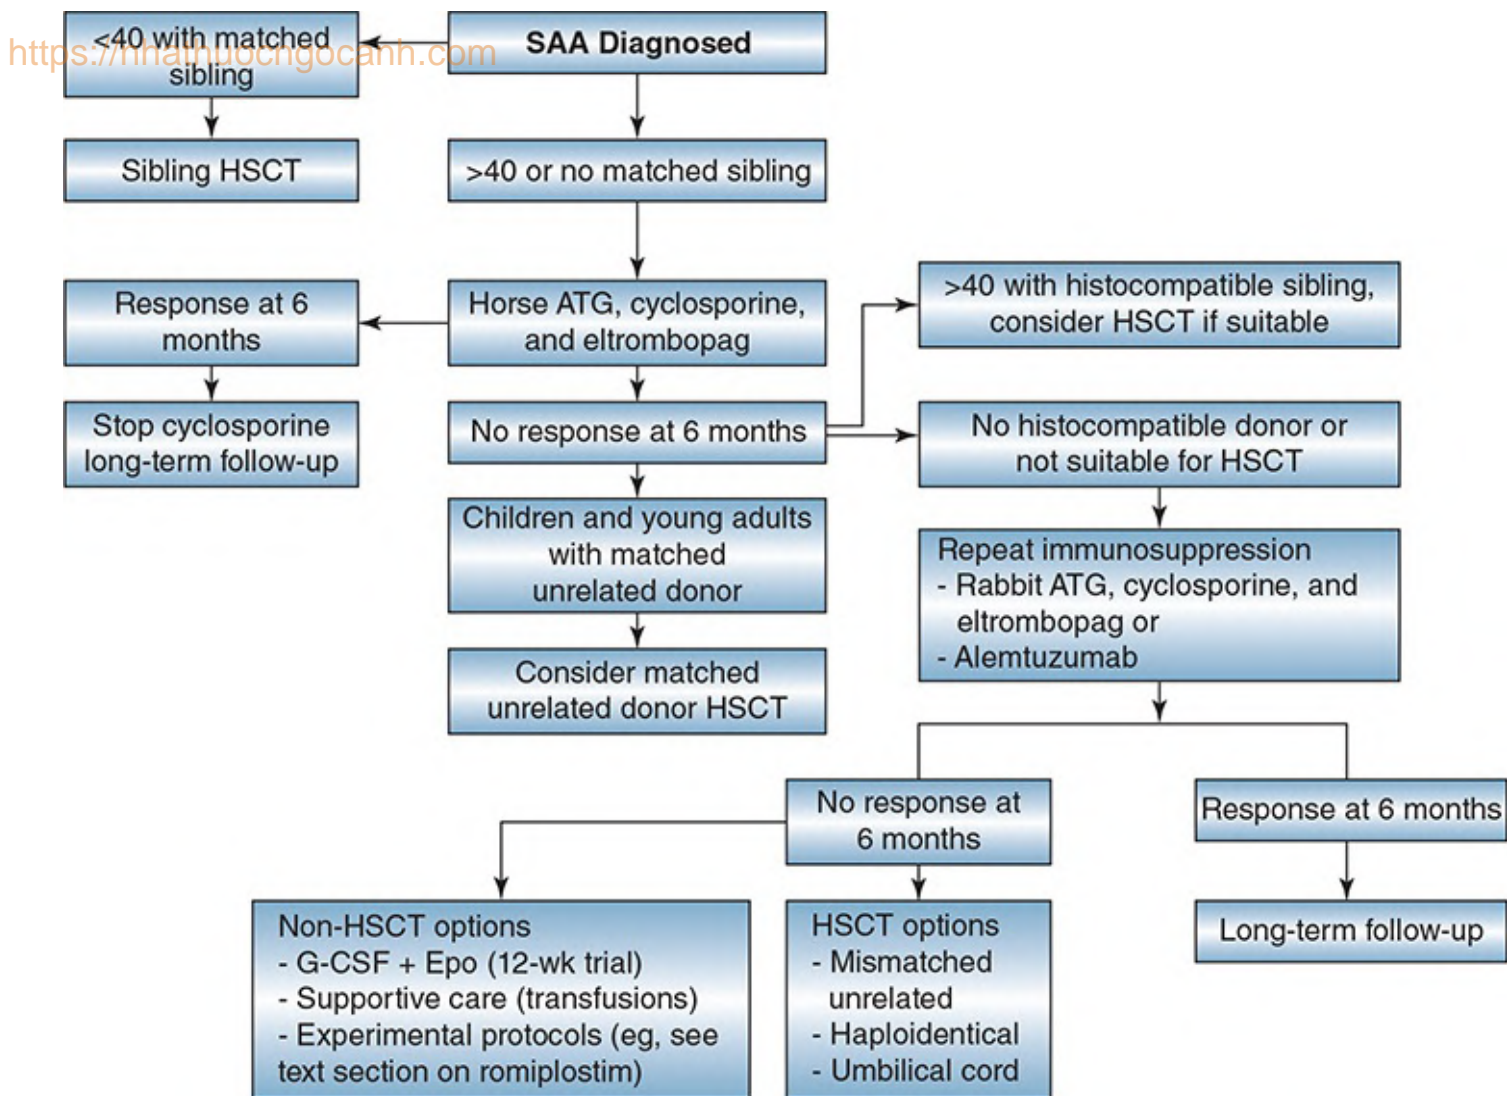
https://nhathuocngocanh.com

SAA Diagnosed

<40 with matched sibling

Sibling HSCT

>40 or no matched sibling

Horse ATG, cyclosporine, and eltrombopag

Response at 6 months

Stop cyclosporine long-term follow-up

>40 with histocompatible sibling, consider HSCT if suitable

No response at 6 months

No histocompatible donor or not suitable for HSCT

Children and young adults with matched unrelated donor

Consider matched unrelated donor HSCT

Repeat immunosuppression
- Rabbit ATG, cyclosporine, and eltrombopag or
- Alemtuzumab

No response at 6 months

Response at 6 months

Long-term follow-up

Non-HSCT options
- G-CSF + Epo (12-wk trial)
- Supportive care (transfusions)
- Experimental protocols (eg, see text section on romiplostim)

HSCT options
- Mismatched unrelated
- Haploidentical
- Umbilical cord